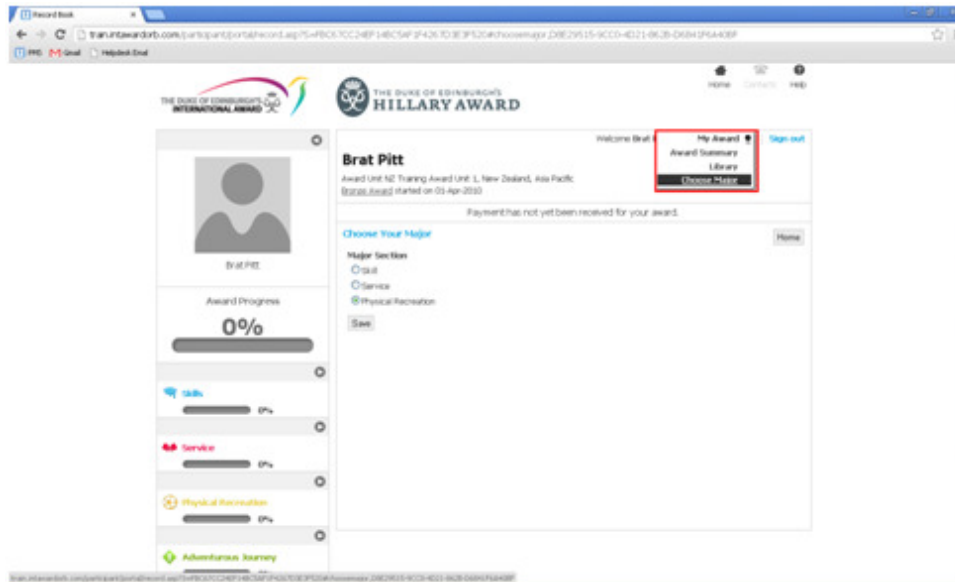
Record Book

train.intawardorb.com/participant/portal/record.asp?S=FBC67CC24EF14BC5AF1F4267D3E3F52C#choosemajor_D8E29515-9CC0-4D21-8K2B-D6841F6440BF

PMS Gmail Helpdesk Email

THE DUKE OF EDINBURGH'S INTERNATIONAL AWARD

THE DUKE OF EDINBURGH'S HILLARY AWARD

Home Contacts Help

Welcome Brat

My Award

Award Summary

Library

Choose Major

Sign out

Brat Pitt

Award Unit NZ Training Award Unit 1, New Zealand, Asia Pacific

Bronze Award started on 01-Apr-2010

Payment has not yet been received for your award.

Choose Your Major

Home

Major Section

Skill

Service

Physical Recreation

Save

Brat Pitt

Award Progress

0%

Skills

0%

Service

0%

Physical Recreation

0%

Adventurous Journey

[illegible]